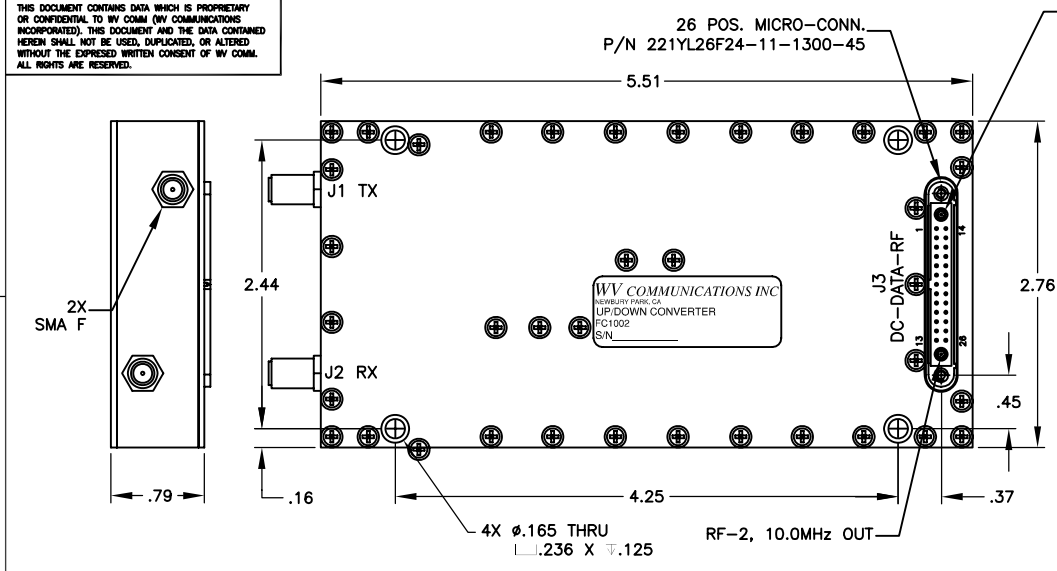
THIS DOCUMENT CONTAINS DATA WHICH IS PROPRIETARY OR CONFIDENTIAL TO WV COMM (WV COMMUNICATIONS INCORPORATED). THIS DOCUMENT AND THE DATA CONTAINED HEREIN SHALL NOT BE USED, DUPLICATED, OR ALTERED WITHOUT THE EXPRESED WRITTEN CONSENT OF WV COMM. ALL RIGHTS ARE RESERVED.

26 POS. MICRO-CONN.
P/N 221YL26F24-11-1300-45

5.51

2X
SMA F

J1 TX

J2 RX

2.44

WV COMMUNICATIONS INC
NEWBURY PARK, CA
UP/DOWN CONVERTER
FC1002
S/N

J3
DC-DATA-RF

1
14
13
26

2.76

.45

.79

.16

4.25

.37

4X ø.165 THRU
⌴.236 X ⧩.125

RF-2, 10.0MHz OUT